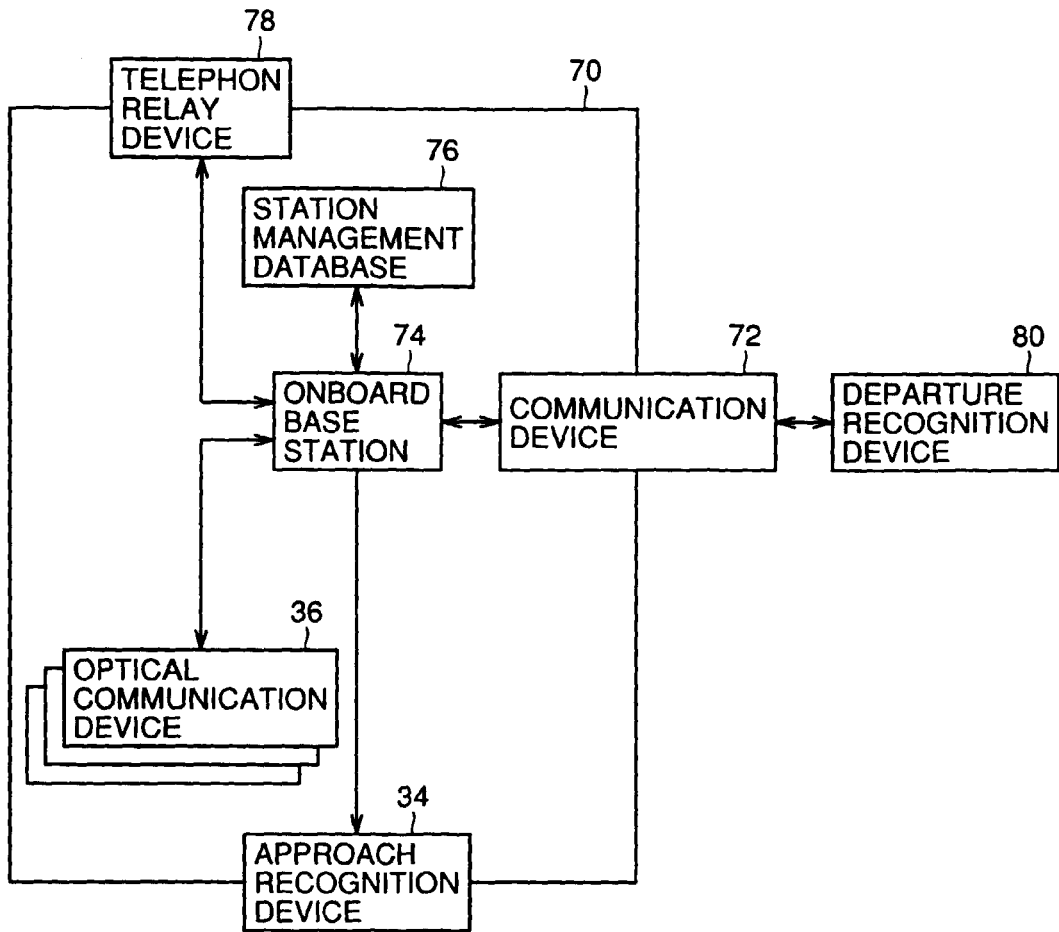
78
TELEPHON RELAY DEVICE

70

76
STATION MANAGEMENT DATABASE

74
ONBOARD BASE STATION

72
COMMUNICATION DEVICE

80
DEPARTURE RECOGNITION DEVICE

36
OPTICAL COMMUNICATION DEVICE

34
APPROACH RECOGNITION DEVICE